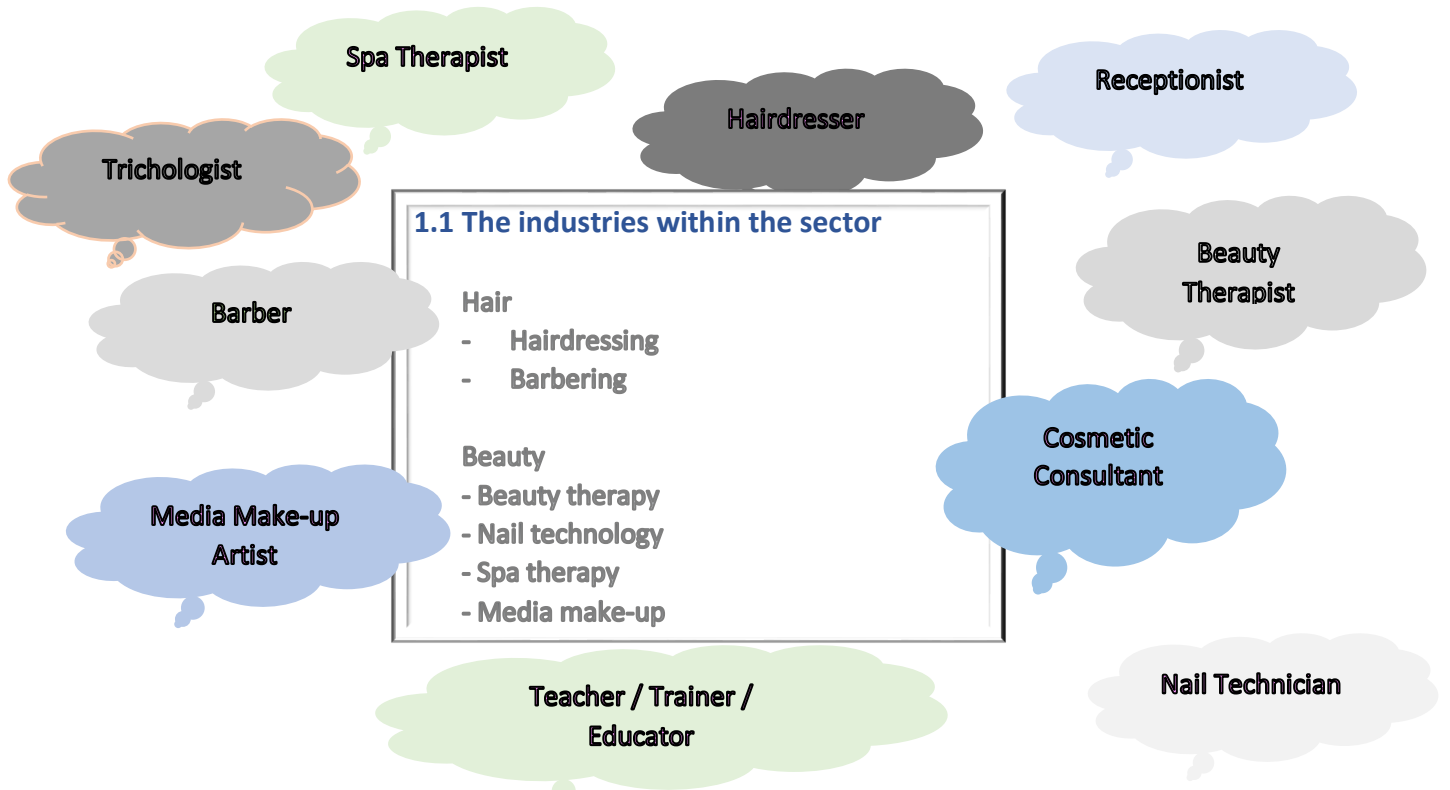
Spa Therapist

Hairdresser

Receptionist

Trichologist

1.1 The industries within the sector

Hair
- Hairdressing
- Barbering

Beauty
- Beauty therapy
- Nail technology
- Spa therapy
- Media make-up

Beauty Therapist

Barber

Cosmetic Consultant

Media Make-up Artist

Teacher / Trainer / Educator

Nail Technician